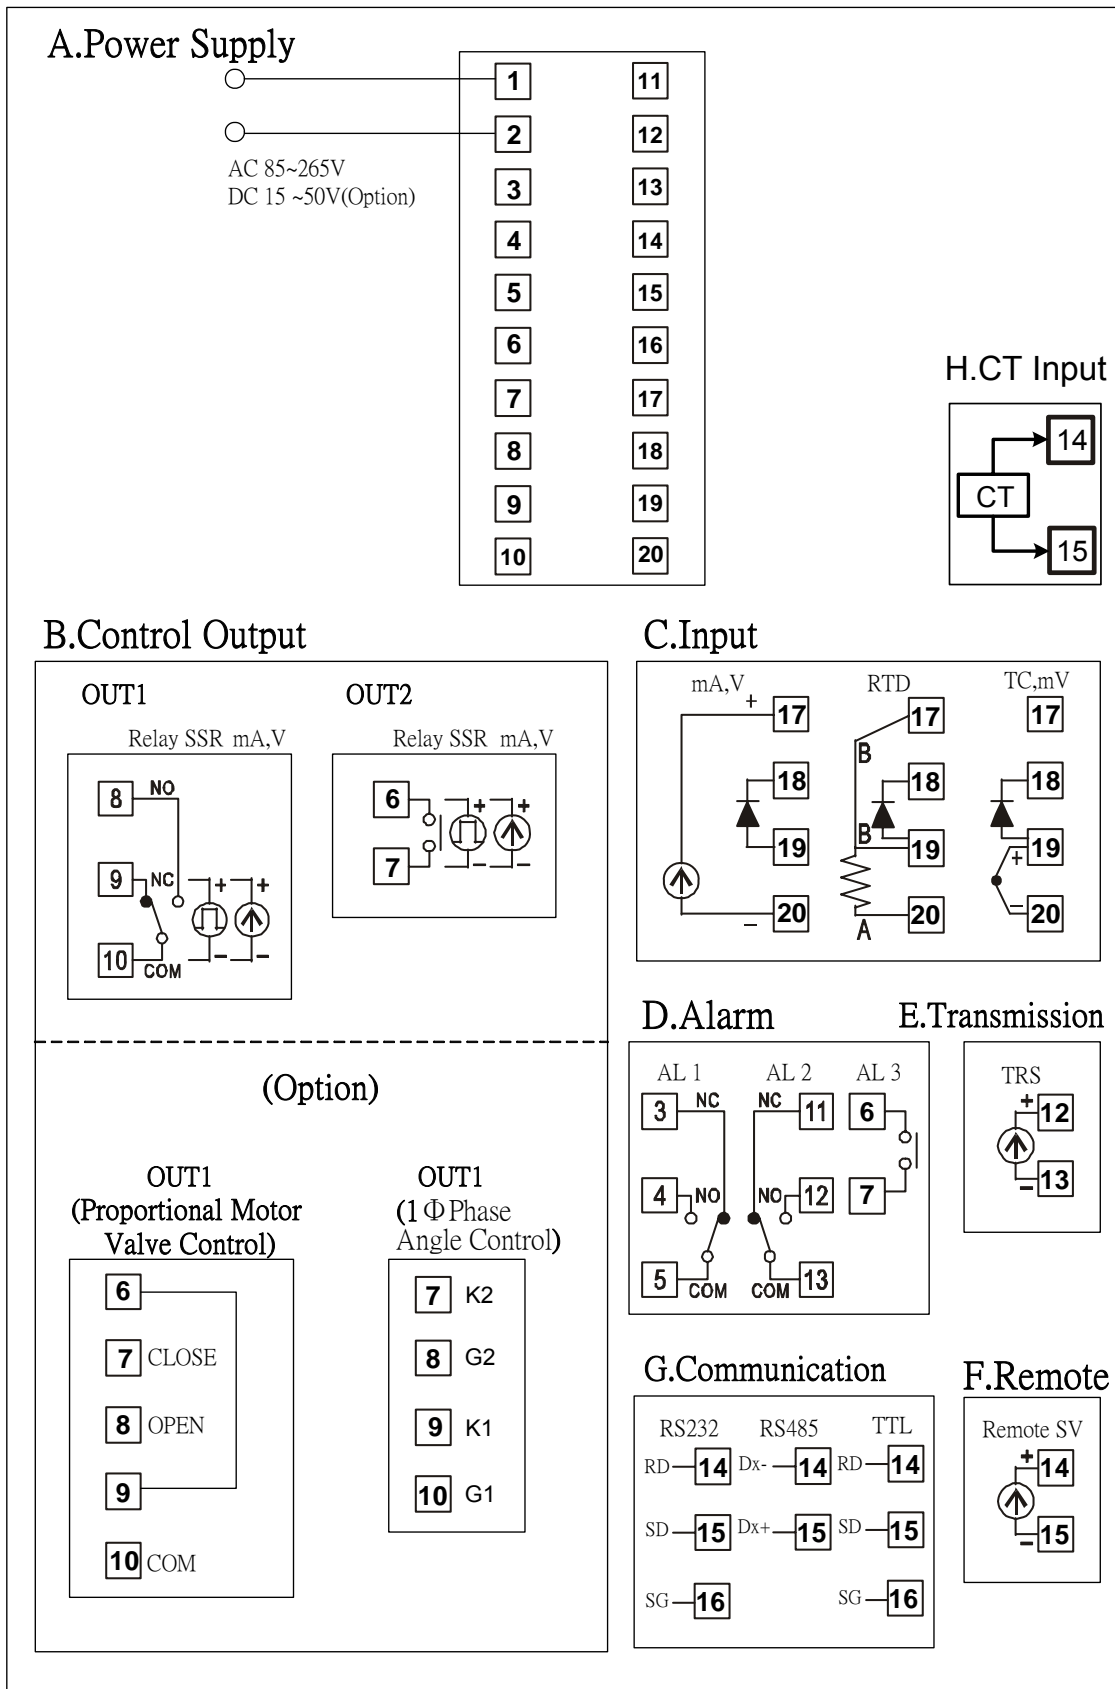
A.Power Supply

AC 85~265V
DC 15 ~50V(Option)

| 1 | 11 |
|---|---|
| 2 | 12 |
| 3 | 13 |
| 4 | 14 |
| 5 | 15 |
| 6 | 16 |
| 7 | 17 |
| 8 | 18 |
| 9 | 19 |
| 10 | 20 |

H.CT Input

CT 14 15

B.Control Output

OUT1
Relay SSR mA,V
8 NO
9 NC
10 COM

OUT2
Relay SSR mA,V
6
7

(Option)

OUT1
(Proportional Motor Valve Control)
6
7 CLOSE
8 OPEN
9
10 COM

OUT1
(1 Φ Phase Angle Control)
7 K2
8 G2
9 K1
10 G1

C.Input

mA,V
+ 17
18
19
− 20

RTD
B 17
18
B 19
A 20

TC,mV
17
18
+ 19
− 20

D.Alarm

AL 1
3 NC
4 NO
5 COM

AL 2
NC 11
NO 12
COM 13

AL 3
6
7

E.Transmission

TRS
+ 12
− 13

G.Communication

RS232
RD 14
SD 15
SG 16

RS485
Dx- 14
Dx+ 15

TTL
RD 14
SD 15
SG 16

F.Remote

Remote SV
+ 14
− 15